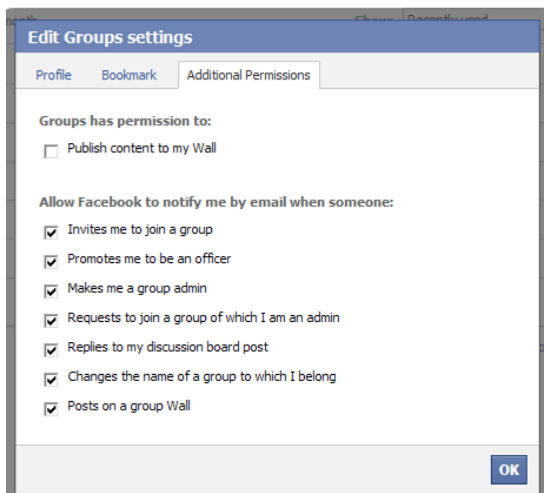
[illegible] Show Recently used

Edit Groups settings

Profile Bookmark Additional Permissions

Groups has permission to:

Publish content to my Wall

Allow Facebook to notify me by email when someone:

Invites me to join a group

Promotes me to be an officer

Makes me a group admin

Requests to join a group of which I am an admin

Replies to my discussion board post

Changes the name of a group to which I belong

Posts on a group Wall

OK